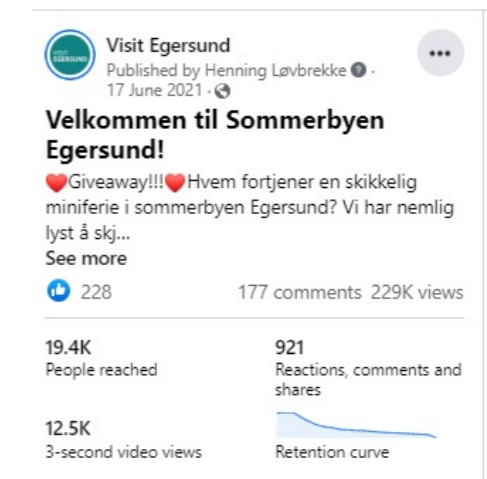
VISIT EGERSUND

Visit Egersund
Published by Henning Løvbrekke · 17 June 2021 ·

•••

Velkommen til Sommerbyen Egersund!

❤Giveaway!!!❤Hvem fortjener en skikkelig miniferie i sommerbyen Egersund? Vi har nemlig lyst å skj...
See more

228    177 comments 229K views

19.4K
People reached

921
Reactions, comments and shares

12.5K
3-second video views

Retention curve